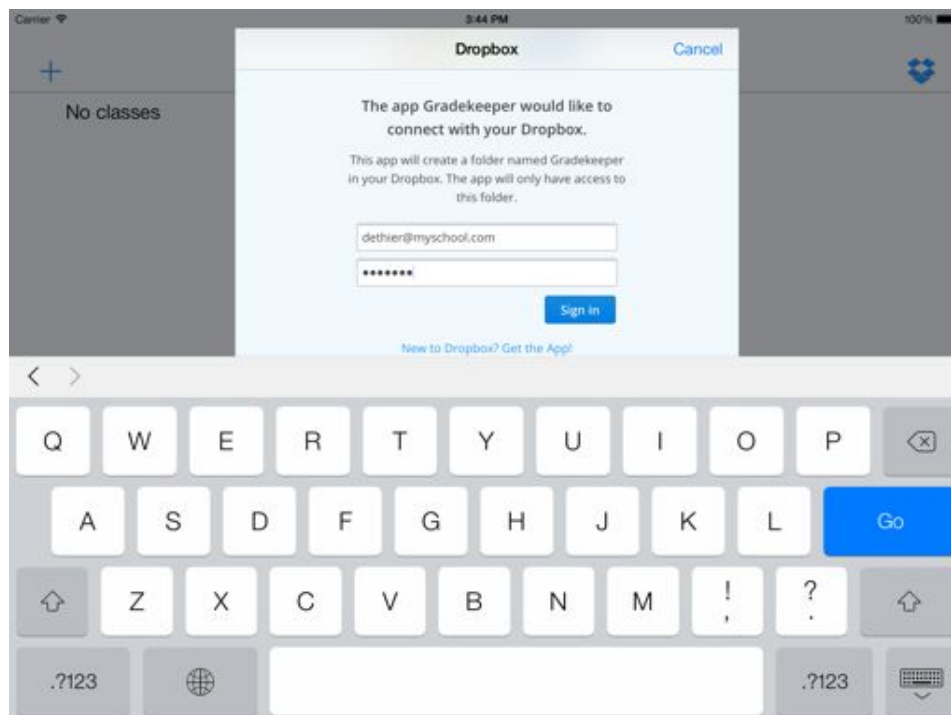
Carrier

3:44 PM

100%

+

No classes

Dropbox

Cancel

The app Gradekeeper would like to connect with your Dropbox.

This app will create a folder named Gradekeeper in your Dropbox. The app will only have access to this folder.

dethier@myschool.com

••••••••

Sign in

New to Dropbox? Get the App!

<   >

Q W E R T Y U I O P

A S D F G H J K L Go

Z X C V B N M ! , ? .

.?123 .?123